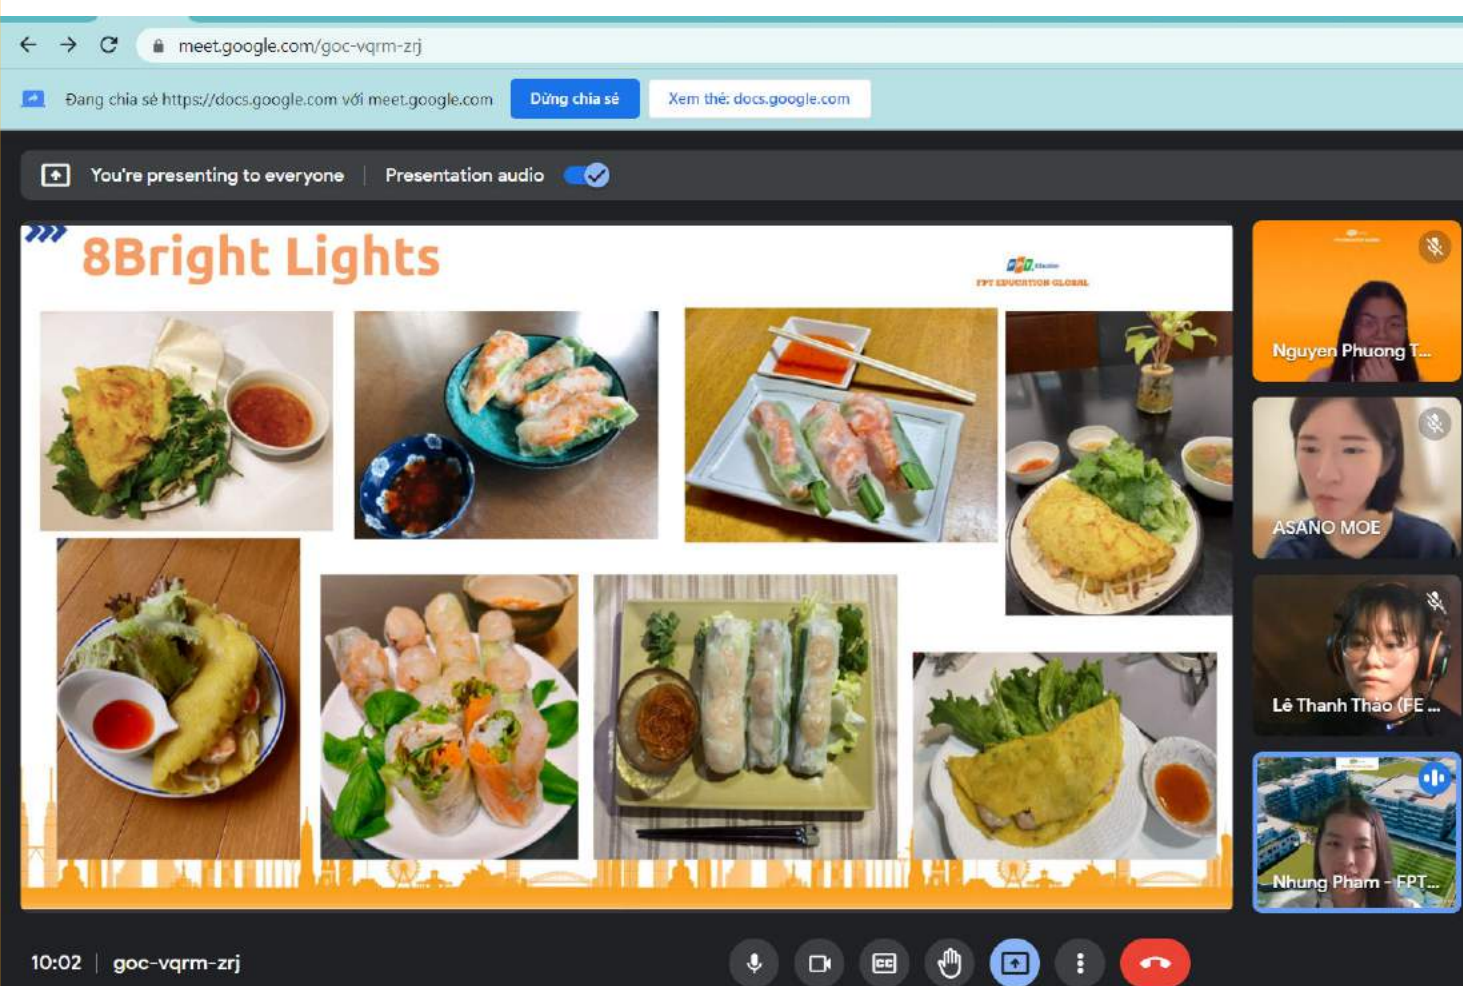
meet.google.com/goc-vqrm-zrj

Đang chia sẻ https://docs.google.com với meet.google.com Dừng chia sẻ Xem thẻ: docs.google.com

You're presenting to everyone | Presentation audio

8Bright Lights

FPT Education
FPT EDUCATION GLOBAL

Nguyen Phuong T...

ASANO MOE

Lê Thanh Thảo (FE...

Nhung Pham - FPT...

10:02 | goc-vqrm-zrj